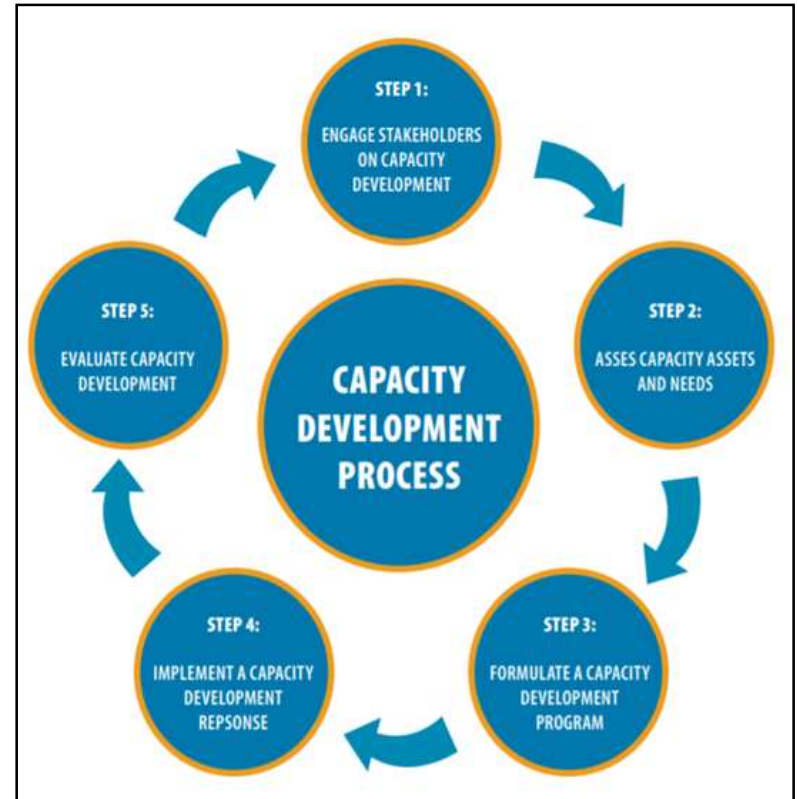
STEP 1:

ENGAGE STAKEHOLDERS ON CAPACITY DEVELOPMENT

STEP 2:

ASSES CAPACITY ASSETS AND NEEDS

STEP 3:

FORMULATE A CAPACITY DEVELOPMENT PROGRAM

STEP 4:

IMPLEMENT A CAPACITY DEVELOPMENT REPSONSE

STEP 5:

EVALUATE CAPACITY DEVELOPMENT

CAPACITY DEVELOPMENT PROCESS